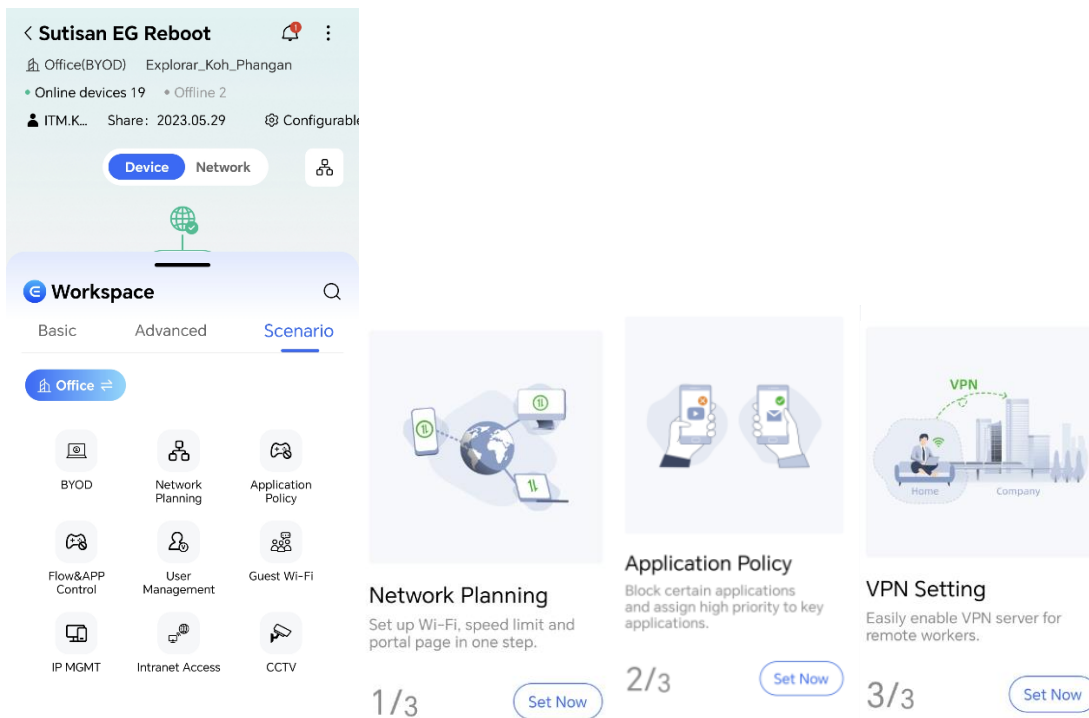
< Sutisan EG Reboot

Office(BYOD) Explorar_Koh_Phangan

• Online devices 19 • Offline 2

ITM.K... Share: 2023.05.29 Configurable

Device Network

Workspace

Basic Advanced Scenario

Office ⇌

BYOD

Network Planning

Application Policy

Flow&APP Control

User Management

Guest Wi-Fi

IP MGMT

Intranet Access

CCTV

Network Planning

Set up Wi-Fi, speed limit and portal page in one step.

1/3

Set Now

Application Policy

Block certain applications and assign high priority to key applications.

2/3

Set Now

VPN

Home

Company

VPN Setting

Easily enable VPN server for remote workers.

3/3

Set Now